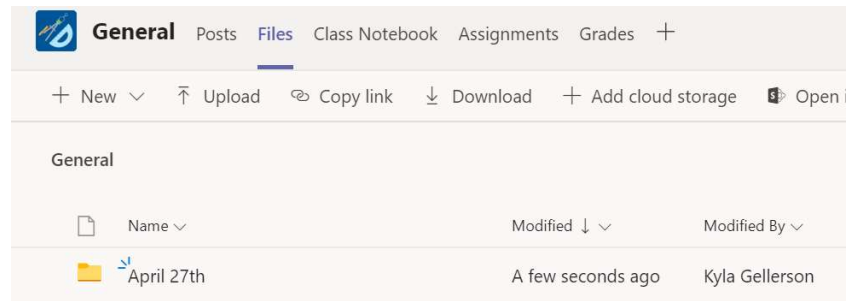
General Posts Files Class Notebook Assignments Grades +

+ New ⌵ Upload Copy link Download + Add cloud storage Open i

General

| Name ⌵ | Modified ↓ ⌵ | Modified By ⌵ |
|---|---|---|
| April 27th | A few seconds ago | Kyla Gellerson |